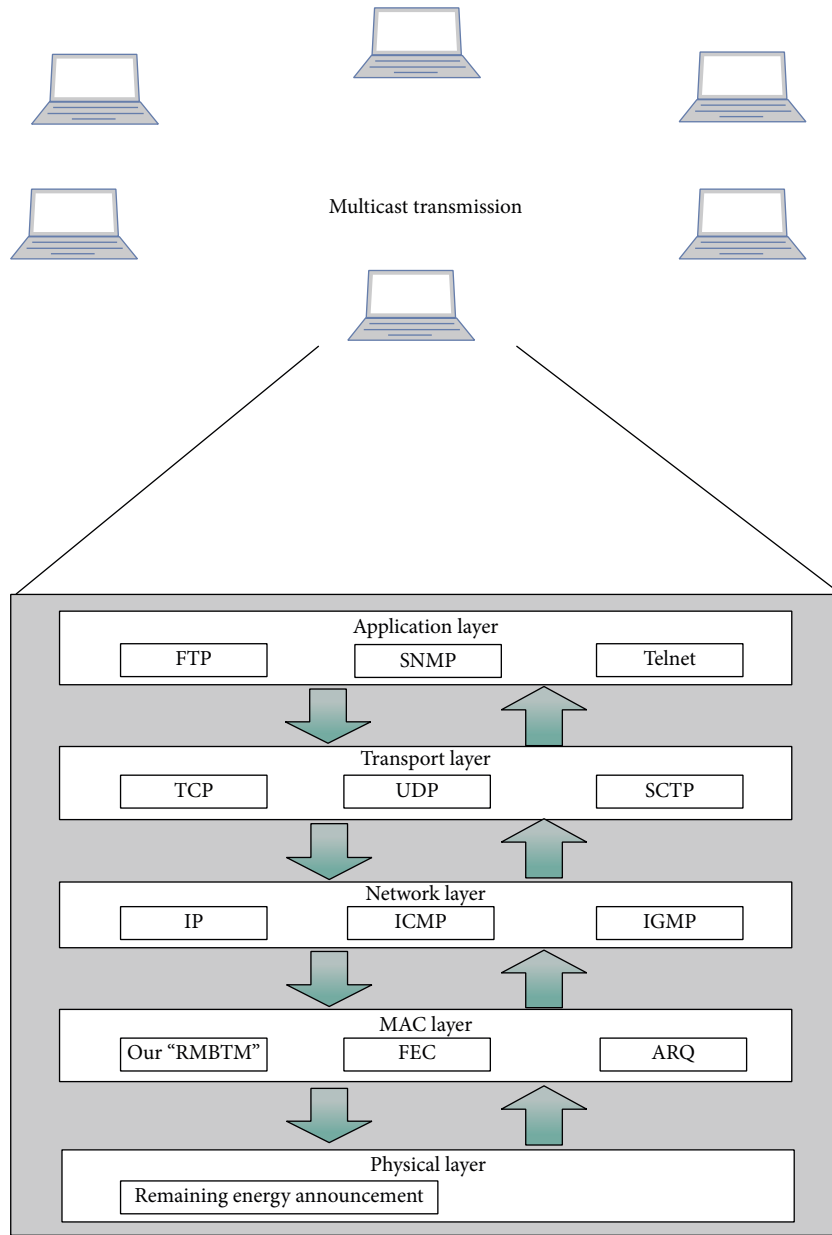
Multicast transmission

Application layer

FTP

SNMP

Telnet

Transport layer

TCP

UDP

SCTP

Network layer

IP

ICMP

IGMP

MAC layer

Our "RMBTM"

FEC

ARQ

Physical layer

Remaining energy announcement